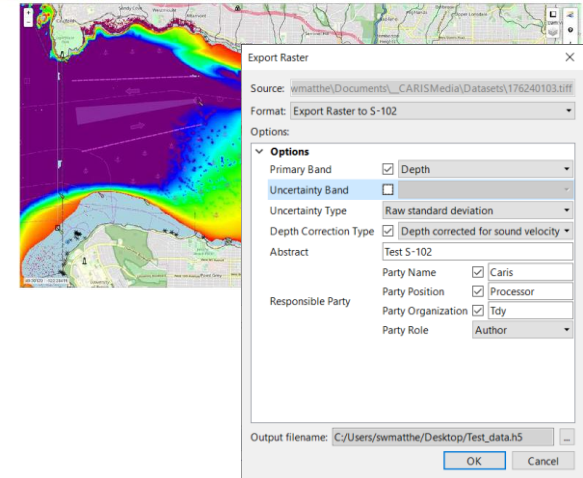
Export Raster

Source: wmatthe\Documents\__CARISMedia\Datasets\176240103.tiff

Format: Export Raster to S-102

Options:

Options

Primary Band | Depth

Uncertainty Band

Uncertainty Type | Raw standard deviation

Depth Correction Type | Depth corrected for sound velocity

Abstract | Test S-102

Responsible Party

Party Name | Caris

Party Position | Processor

Party Organization | Tdy

Party Role | Author

Output filename: C:/Users/swmatthe/Desktop/Test_data.h5 ...

OK Cancel